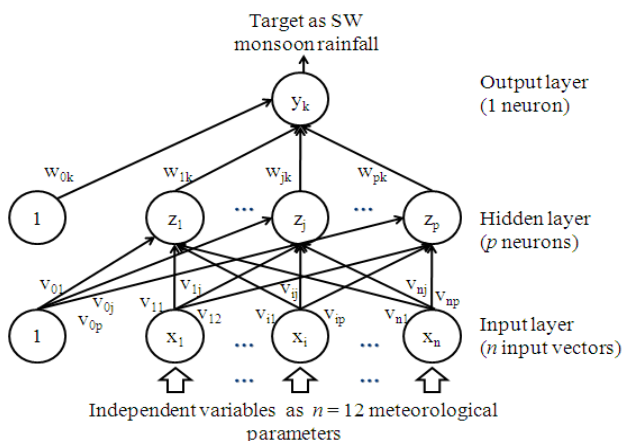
Target as SW monsoon rainfall

$y_k$

Output layer (1 neuron)

$w_{0k}$ $w_{1k}$ $w_{jk}$ $w_{pk}$

1 $z_1$ ... $z_j$ ... $z_p$

Hidden layer ($p$ neurons)

$v_{01}$ $v_{0j}$ $v_{0p}$ $v_{11}$ $v_{1j}$ $v_{12}$ $v_{ij}$ $v_{i1}$ $v_{ip}$ $v_{nj}$ $v_{np}$ $v_{n1}$

1 $x_1$ ... $x_i$ ... $x_n$

Input layer ($n$ input vectors)

... ...

Independent variables as $n = 12$ meteorological parameters